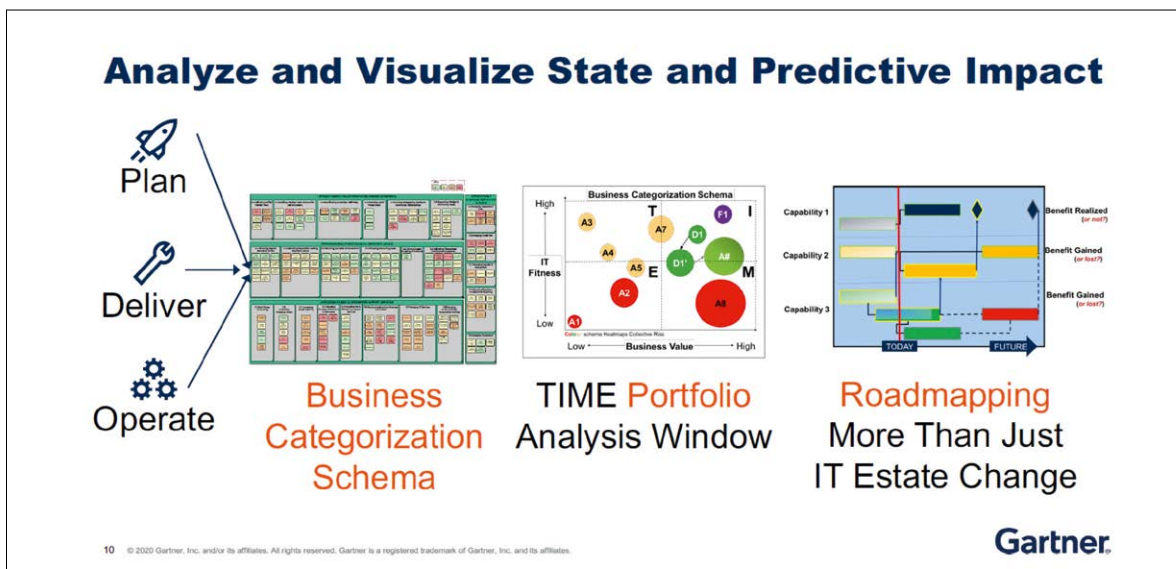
Analyze and Visualize State and Predictive Impact

Plan

Deliver

Operate

Business Categorization Schema

High

IT Fitness

Low

T

I

E

M

A3

A7

F1

D1

A4

A5

D1'

A#

A2

A8

A1

Color scheme Heatmaps Collective Risk

Low

Business Value

High

Capability 1

Capability 2

Capability 3

Benefit Realized (or not?)

Benefit Gained (or lost?)

Benefit Gained (or lost?)

TODAY

FUTURE

Business Categorization Schema

TIME Portfolio Analysis Window

Roadmapping More Than Just IT Estate Change

10 © 2020 Gartner, Inc. and/or its affiliates. All rights reserved. Gartner is a registered trademark of Gartner, Inc. and its affiliates.

Gartner.